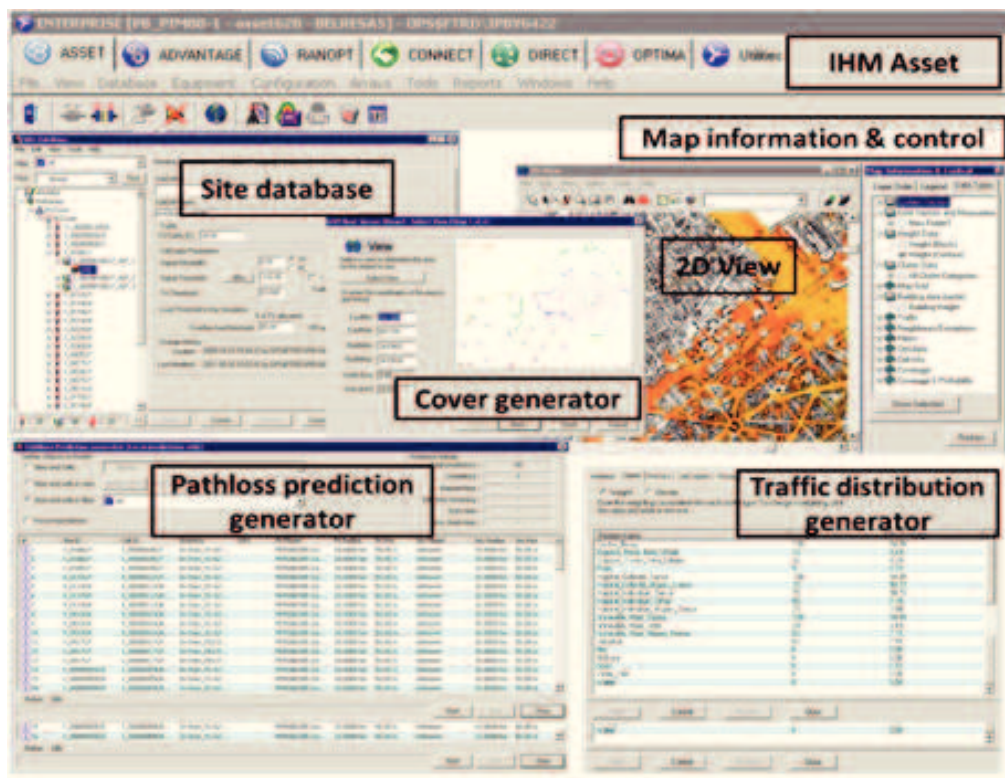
ENTERPRISE [P8_PIM80-1 - asset628 - BELRESAS] - OPSSFTRD\3PBY6422

ASSET ADVANTAGE RANOPT CONNECT DIRECT OPTIMA Utilities

IHM Asset

File View Database Equipment Configuration Arrays Tools Reports Windows Help

Map information & control

Site database

2D View

View

Cover generator

Pathloss prediction generator

Traffic distribution generator